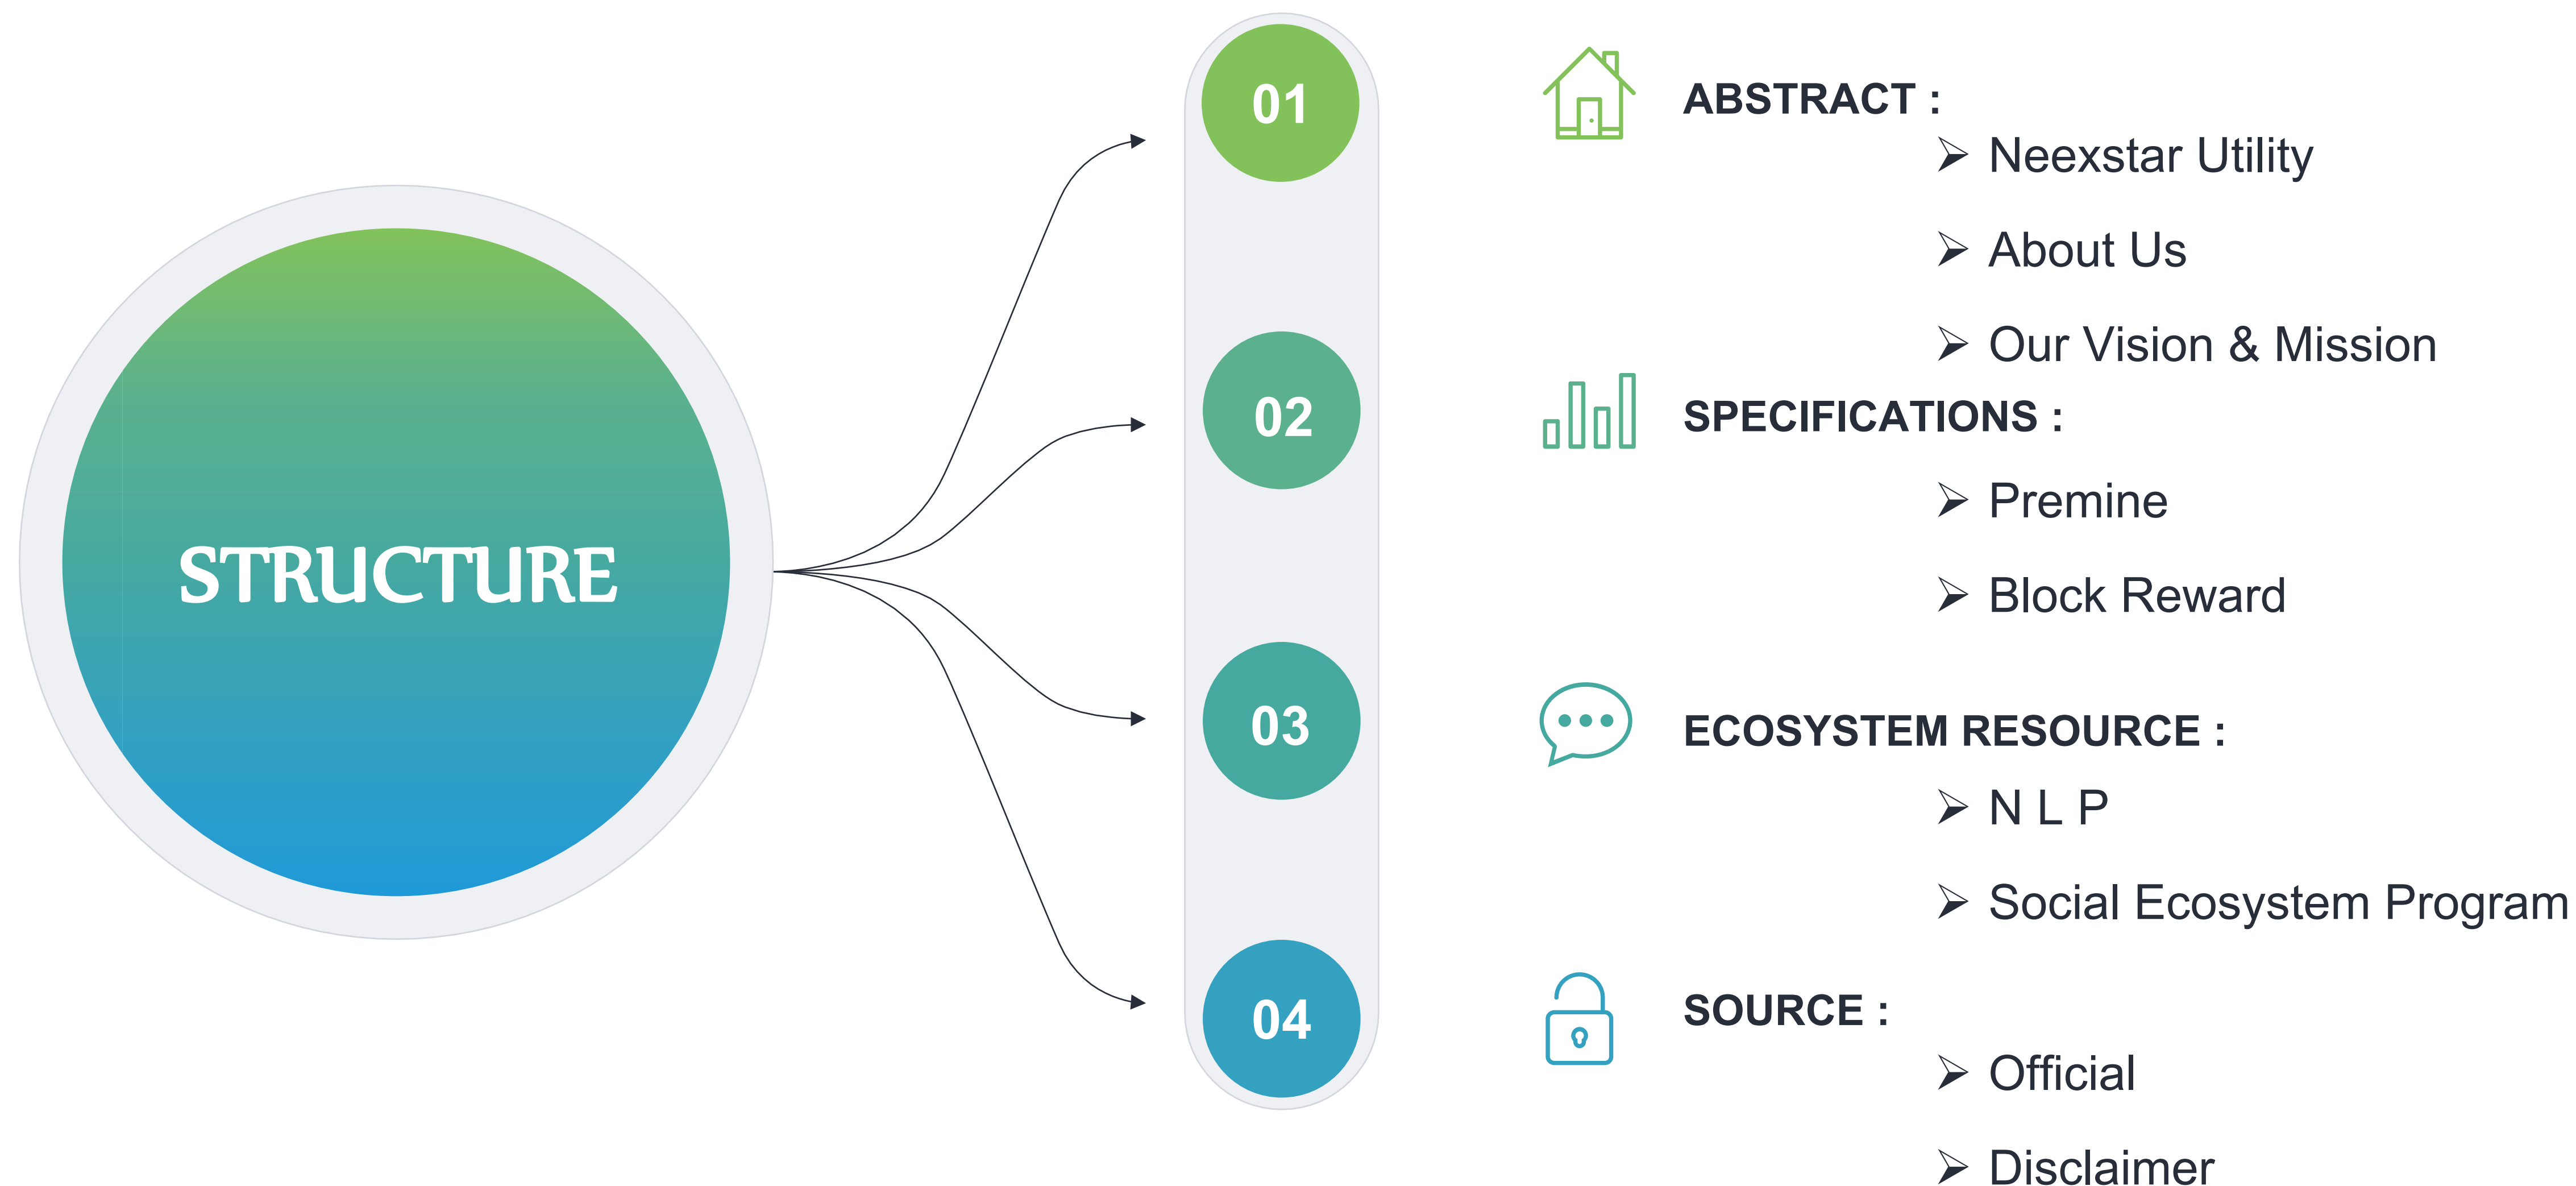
STRUCTURE

01

02

03

04

ABSTRACT :

➢ Neexstar Utility

➢ About Us

➢ Our Vision & Mission

SPECIFICATIONS :

➢ Premine

➢ Block Reward

ECOSYSTEM RESOURCE :

➢ N L P

➢ Social Ecosystem Program

SOURCE :

➢ Official

➢ Disclaimer